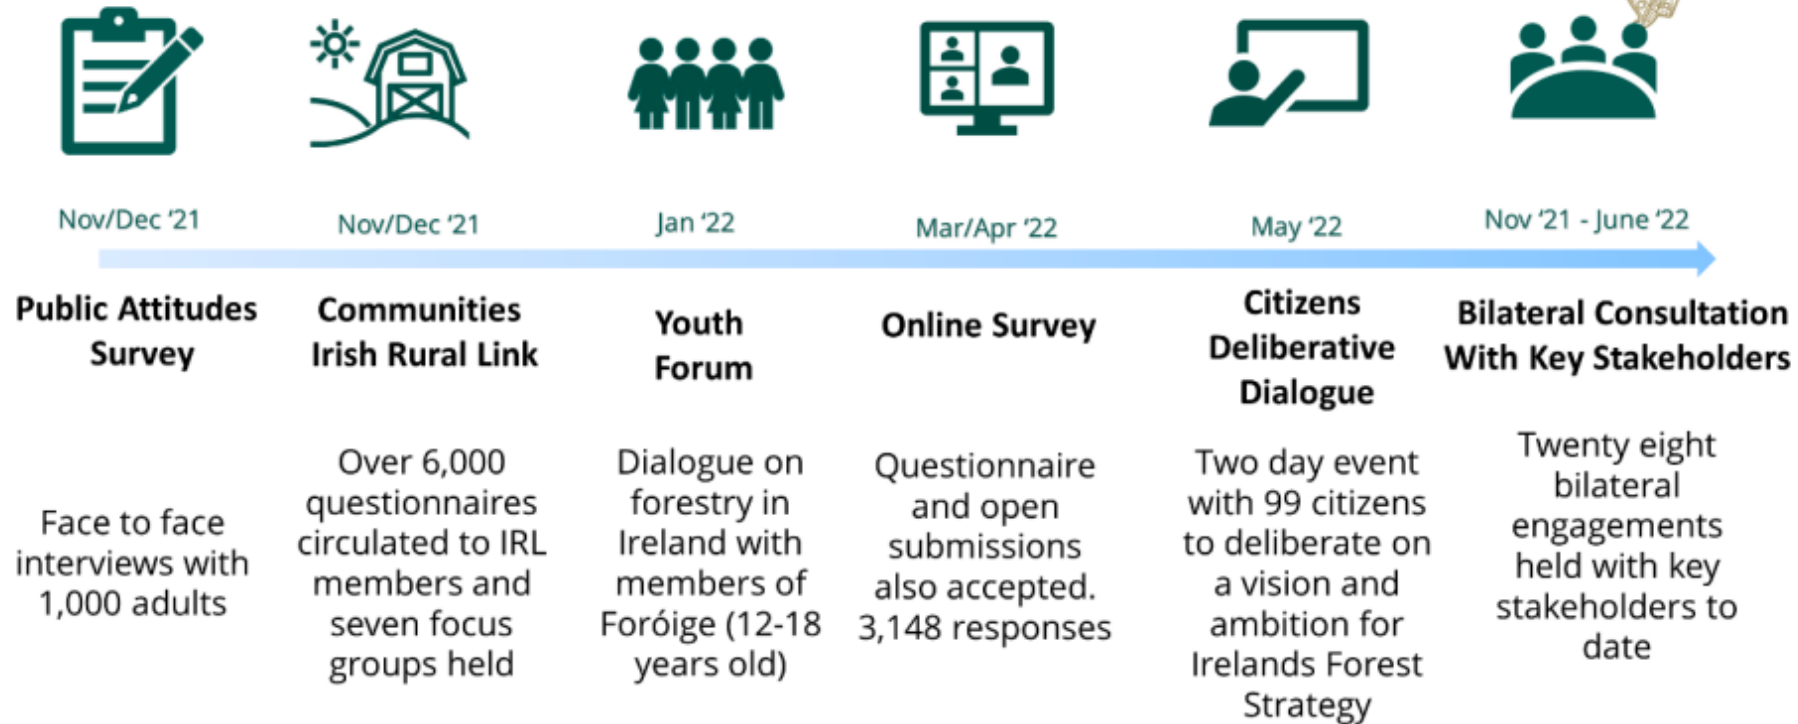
Nov/Dec '21
Public Attitudes Survey
Face to face interviews with 1,000 adults

Nov/Dec '21
Communities Irish Rural Link
Over 6,000 questionnaires circulated to IRL members and seven focus groups held

Jan '22
Youth Forum
Dialogue on forestry in Ireland with members of Foróige (12-18 years old)

Mar/Apr '22
Online Survey
Questionnaire and open submissions also accepted. 3,148 responses

May '22
Citizens Deliberative Dialogue
Two day event with 99 citizens to deliberate on a vision and ambition for Irelands Forest Strategy

Nov '21 - June '22
Bilateral Consultation With Key Stakeholders
Twenty eight bilateral engagements held with key stakeholders to date